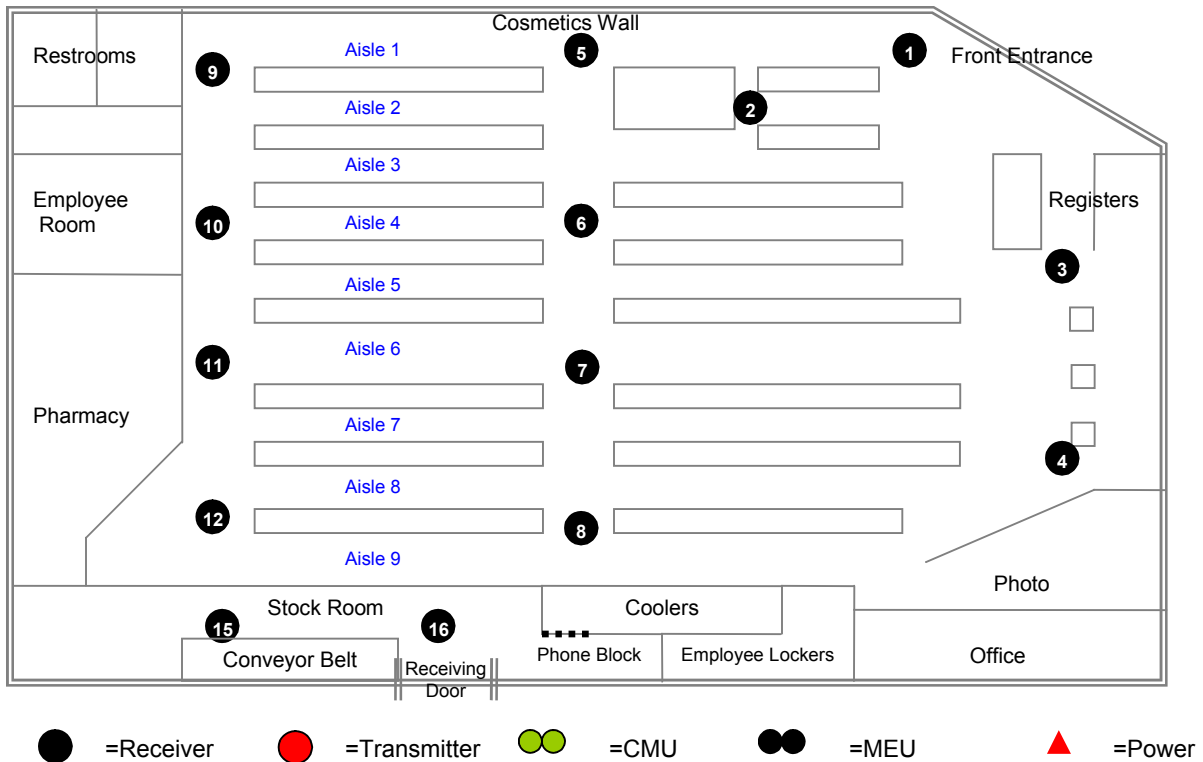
Cosmetics Wall

Restrooms

9

Aisle 1

5

1

Front Entrance

Aisle 2

2

Aisle 3

Employee Room

Registers

10

Aisle 4

6

3

Aisle 5

Aisle 6

11

7

Pharmacy

Aisle 7

4

Aisle 8

12

8

Aisle 9

Photo

Stock Room

Coolers

15

16

Conveyor Belt

Receiving Door

Phone Block

Employee Lockers

Office

=Receiver =Transmitter =CMU =MEU =Power